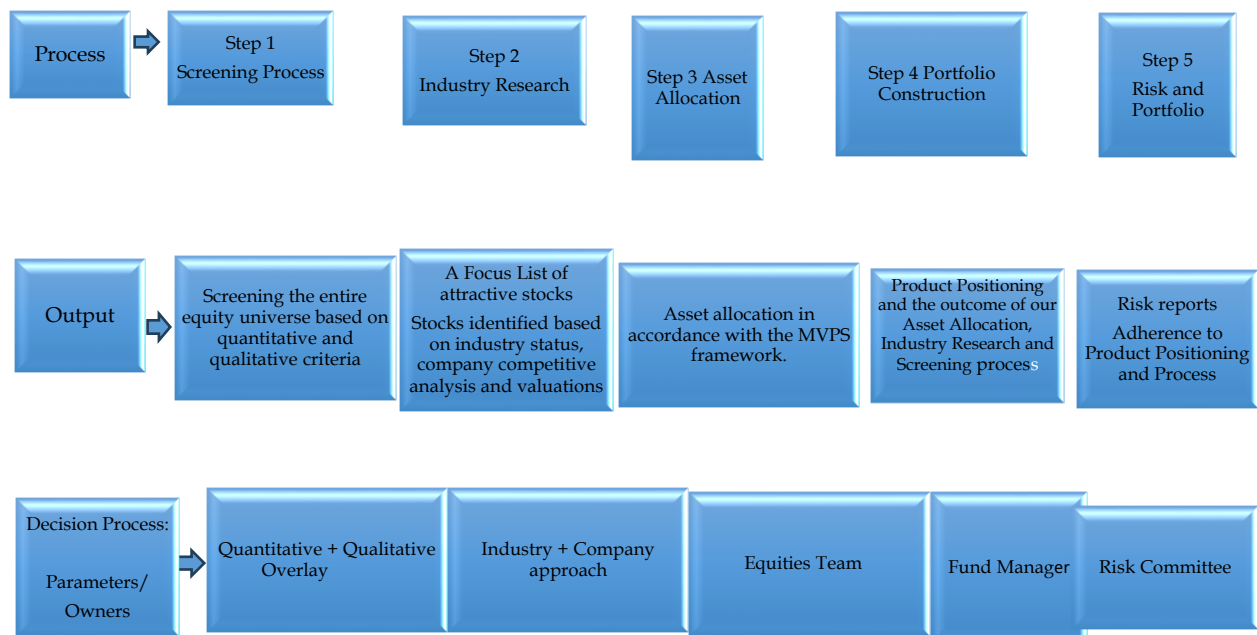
Process

Step 1
Screening Process

Step 2
Industry Research

Step 3 Asset Allocation

Step 4 Portfolio Construction

Step 5
Risk and Portfolio

Output

Screening the entire equity universe based on quantitative and qualitative criteria

A Focus List of attractive stocks
Stocks identified based on industry status, company competitive analysis and valuations

Asset allocation in accordance with the MVPS framework.

Product Positioning and the outcome of our Asset Allocation, Industry Research and Screening process

Risk reports
Adherence to Product Positioning and Process

Decision Process:

Parameters/
Owners

Quantitative + Qualitative Overlay

Industry + Company approach

Equities Team

Fund Manager

Risk Committee